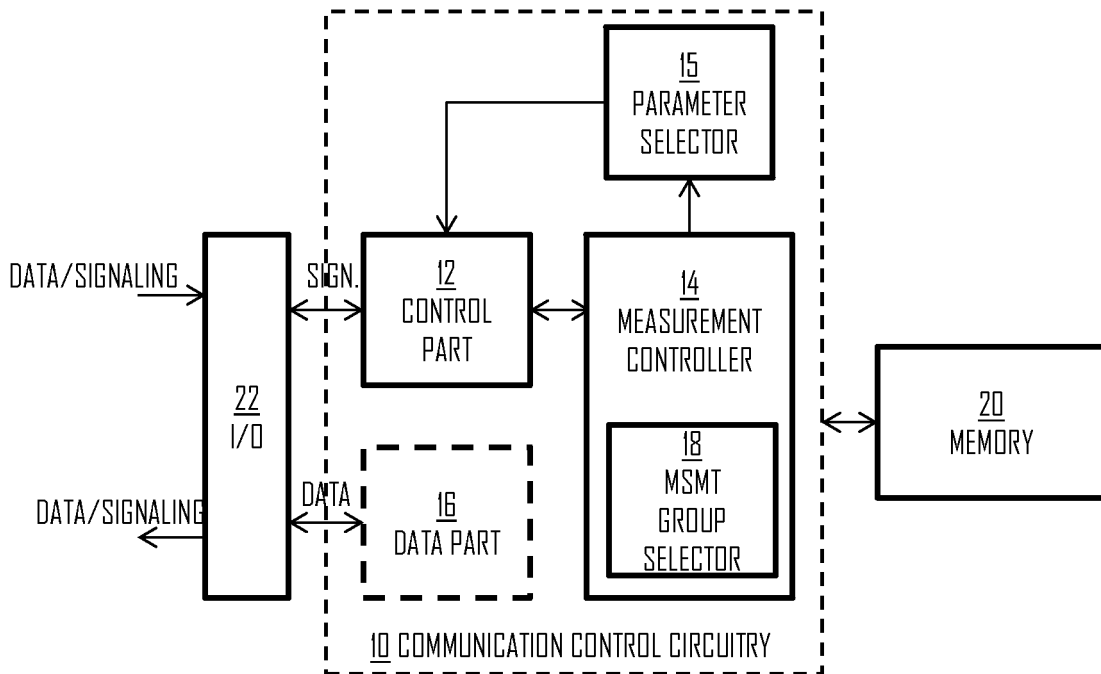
15
PARAMETER
SELECTOR

DATA/SIGNALING

SIGN.

12
CONTROL
PART

14
MEASUREMENT
CONTROLLER

22
I/O

20
MEMORY

18
MSMT
GROUP
SELECTOR

DATA/SIGNALING

DATA

16
DATA PART

10 COMMUNICATION CONTROL CIRCUITRY